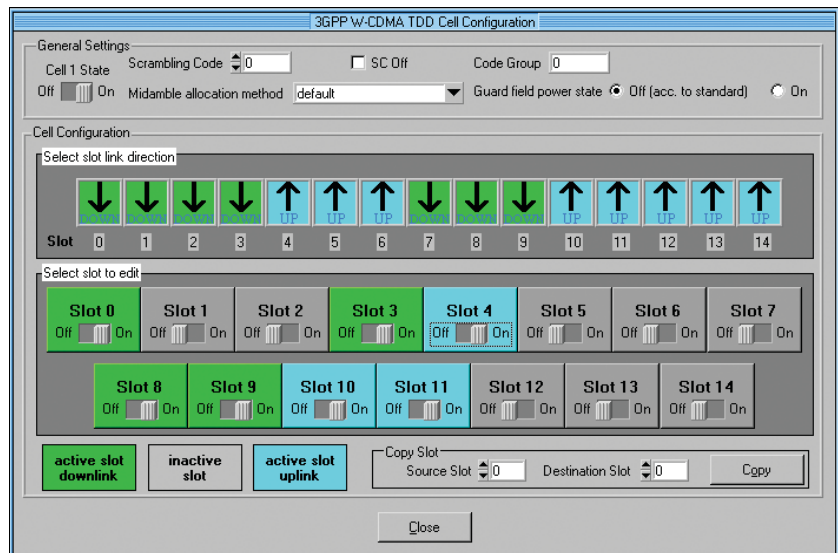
3GPP W-CDMA TDD Cell Configuration

General Settings

Cell 1 State

Off On

Scrambling Code 0

SC Off

Code Group 0

Midamble allocation method default

Guard field power state Off (acc. to standard) On

Cell Configuration

Select slot link direction

DOWN DOWN DOWN DOWN UP UP UP DOWN DOWN DOWN UP UP UP UP UP

Slot 0 1 2 3 4 5 6 7 8 9 10 11 12 13 14

Select slot to edit

Slot 0 Off On
Slot 1 Off On
Slot 2 Off On
Slot 3 Off On
Slot 4 Off On
Slot 5 Off On
Slot 6 Off On
Slot 7 Off On

Slot 8 Off On
Slot 9 Off On
Slot 10 Off On
Slot 11 Off On
Slot 12 Off On
Slot 13 Off On
Slot 14 Off On

active slot downlink

inactive slot

active slot uplink

Copy Slot

Source Slot 0

Destination Slot 0

Copy

Close